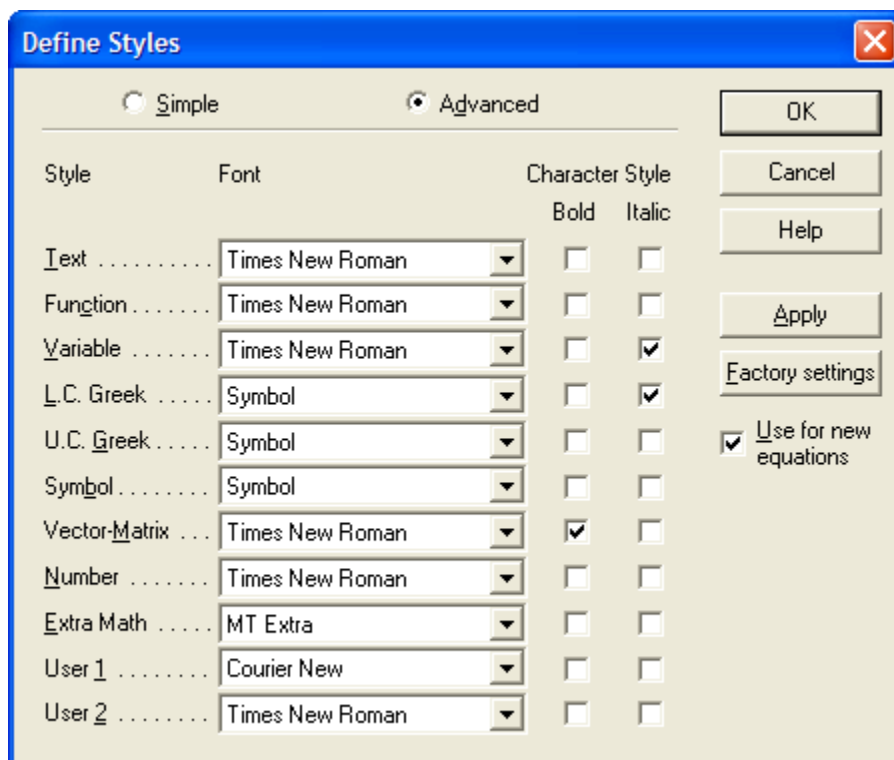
Define Styles

Simple
Advanced

OK
Cancel
Help
Apply
Factory settings
Use for new equations

| Style | Font | Bold | Italic |
|---|---|---|---|
| Text .......... | Times New Roman | ☐ | ☐ |
| Function ....... | Times New Roman | ☐ | ☐ |
| Variable ....... | Times New Roman | ☐ | ☑ |
| L.C. Greek ..... | Symbol | ☐ | ☑ |
| U.C. Greek ..... | Symbol | ☐ | ☐ |
| Symbol ........ | Symbol | ☐ | ☐ |
| Vector-Matrix ... | Times New Roman | ☑ | ☐ |
| Number ....... | Times New Roman | ☐ | ☐ |
| Extra Math ..... | MT Extra | ☐ | ☐ |
| User 1 ........ | Courier New | ☐ | ☐ |
| User 2 ........ | Times New Roman | ☐ | ☐ |

Character Style